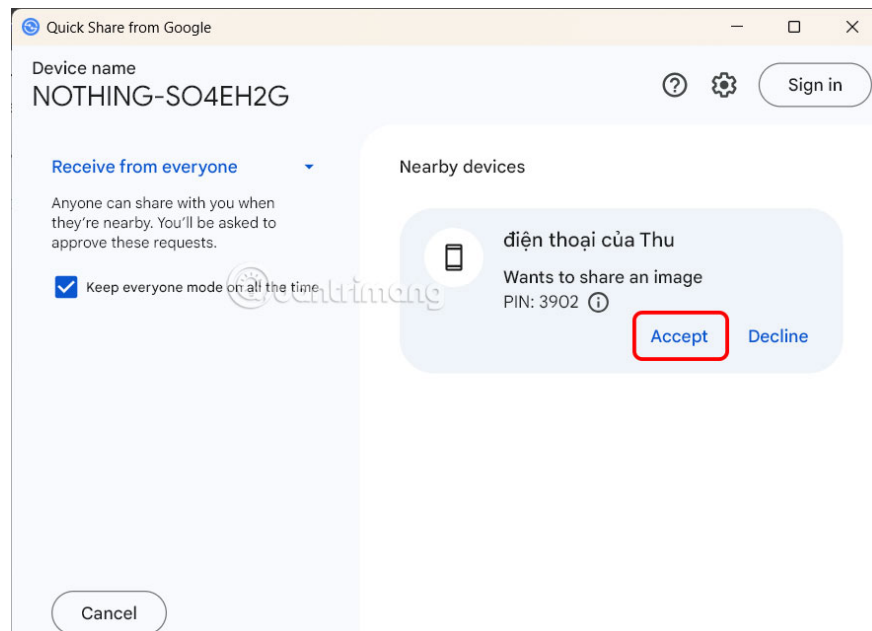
Quick Share from Google

Device name
NOTHING-SO4EH2G

Sign in

Receive from everyone

Anyone can share with you when they're nearby. You'll be asked to approve these requests.

Keep everyone mode on all the time

Nearby devices

điện thoại của Thu
Wants to share an image
PIN: 3902

Accept
Decline

Cancel

quantrimang